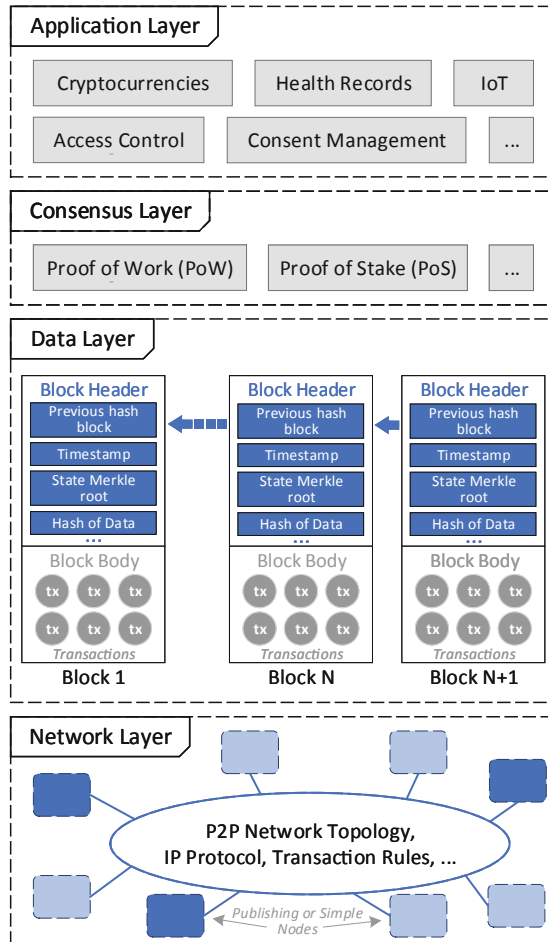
Application Layer

Cryptocurrencies
Health Records
IoT
Access Control
Consent Management
...

Consensus Layer

Proof of Work (PoW)
Proof of Stake (PoS)
...

Data Layer

Block Header
Previous hash block
Timestamp
State Merkle root
Hash of Data
...
Block Body
tx tx tx
tx tx tx
Transactions
Block 1

Block Header
Previous hash block
Timestamp
State Merkle root
Hash of Data
...
Block Body
tx tx tx
tx tx tx
Transactions
Block N

Block Header
Previous hash block
Timestamp
State Merkle root
Hash of Data
...
Block Body
tx tx tx
tx tx tx
Transactions
Block N+1

Network Layer

P2P Network Topology,
IP Protocol, Transaction Rules, ...

Publishing or Simple Nodes